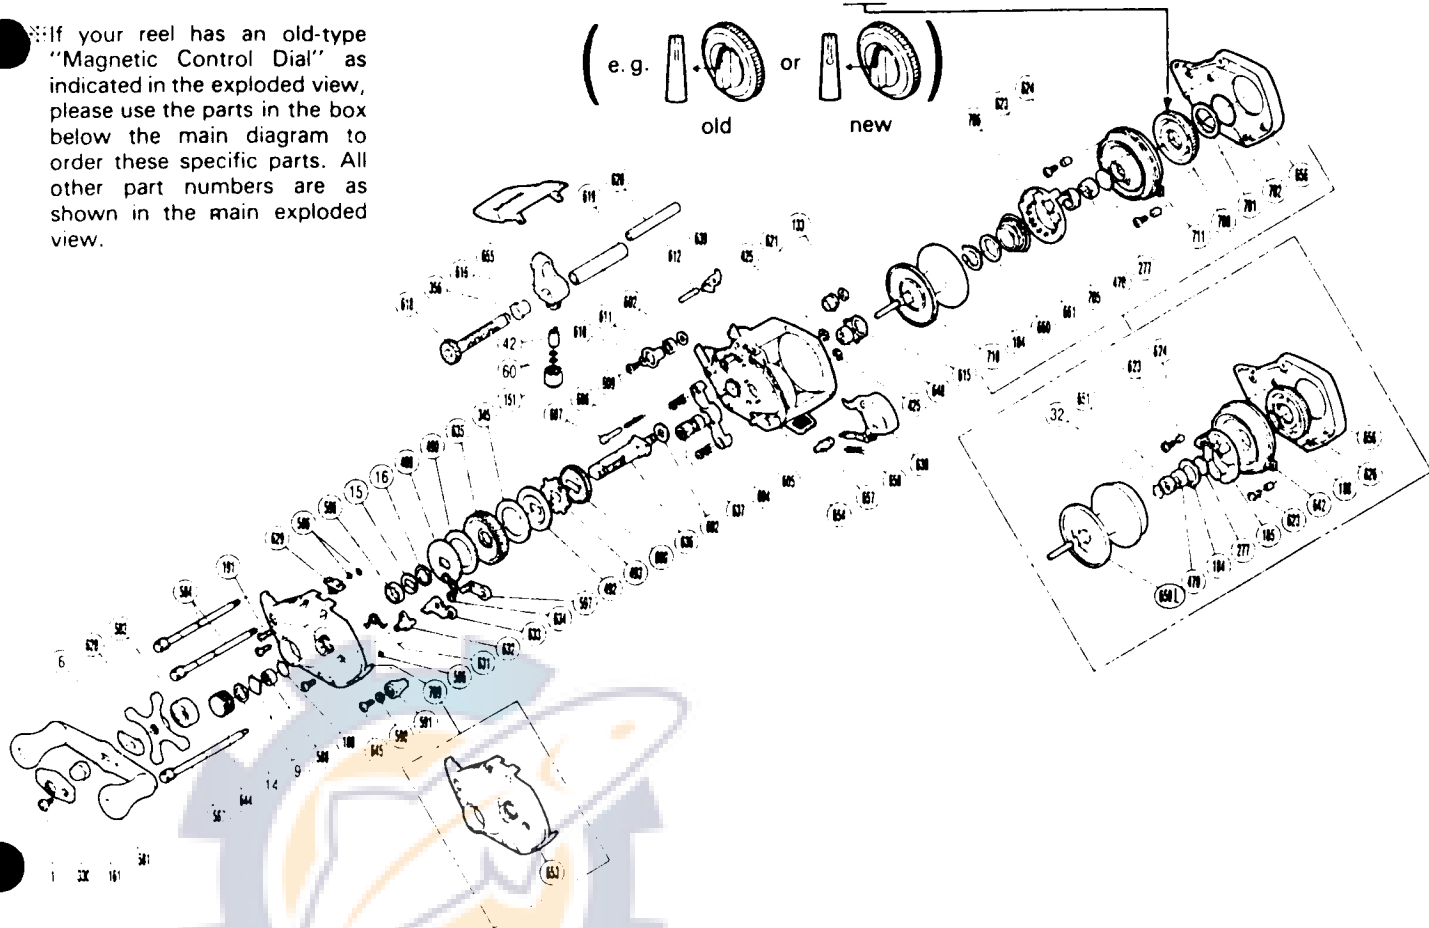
※If your reel has an old-type "Magnetic Control Dial" as indicated in the exploded view, please use the parts in the box below the main diagram to order these specific parts. All other part numbers are as shown in the main exploded view.

( e. g. or )
old new

624
623
706
656
702
701
700
711
620
619
133
621
630
612
425
665
616
356
618
602
611
610
42
60
606
609
607
151
345
625
400
16
15
586
629
191
584
582
629
6
277
478
705
661
660
184
710
615
640
425
674
623
651
32
656
625
108
642
622
185
277
184
478
650
605
604
637
602
636
606
603
602
587
634
633
632
631
580
709
591
590
645
588
108
9
14
644
56
581
1
33
161
653
638
658
657
654
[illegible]